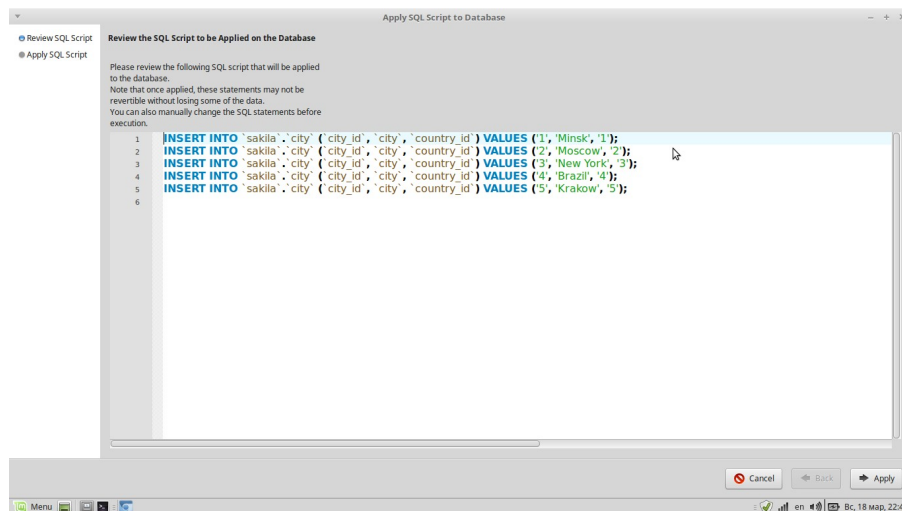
Apply SQL Script to Database

Review SQL Script
Apply SQL Script

Review the SQL Script to be Applied on the Database

Please review the following SQL script that will be applied to the database.
Note that once applied, these statements may not be revertible without losing some of the data.
You can also manually change the SQL statements before execution.

1 INSERT INTO `sakila`.`city` (`city_id`, `city`, `country_id`) VALUES ('1', 'Minsk', '1');
2 INSERT INTO `sakila`.`city` (`city_id`, `city`, `country_id`) VALUES ('2', 'Moscow', '2');
3 INSERT INTO `sakila`.`city` (`city_id`, `city`, `country_id`) VALUES ('3', 'New York', '3');
4 INSERT INTO `sakila`.`city` (`city_id`, `city`, `country_id`) VALUES ('4', 'Brazil', '4');
5 INSERT INTO `sakila`.`city` (`city_id`, `city`, `country_id`) VALUES ('5', 'Krakow', '5');
6

Cancel
Back
Apply

Menu
en
Вс, 18 мар, 22:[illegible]